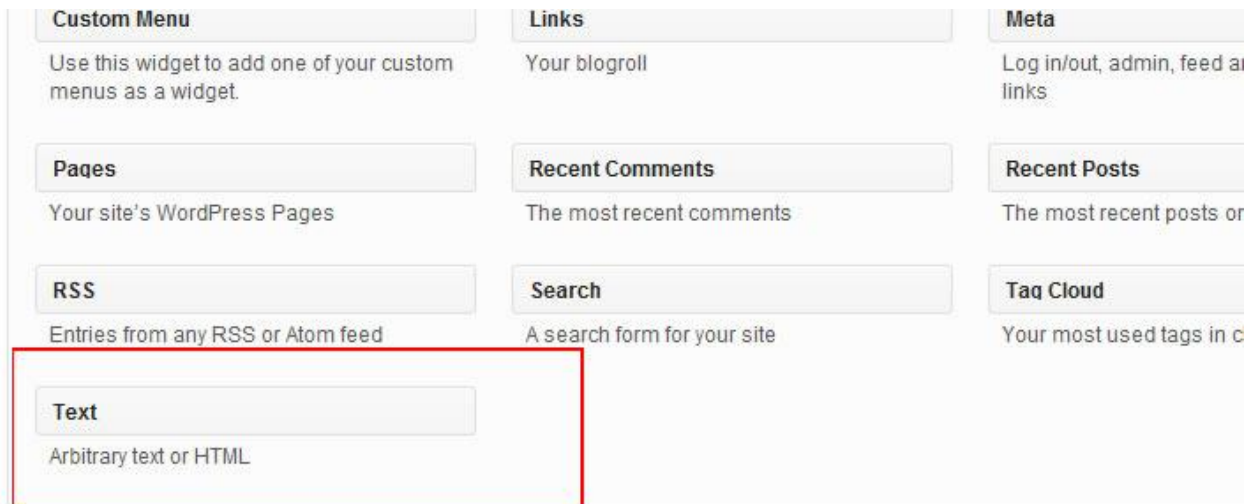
Custom Menu

Use this widget to add one of your custom menus as a widget.

Links

Your blogroll

Meta

Log in/out, admin, feed ar links

Pages

Your site's WordPress Pages

Recent Comments

The most recent comments

Recent Posts

The most recent posts or

RSS

Entries from any RSS or Atom feed

Search

A search form for your site

Tag Cloud

Your most used tags in c

Text

Arbitrary text or HTML